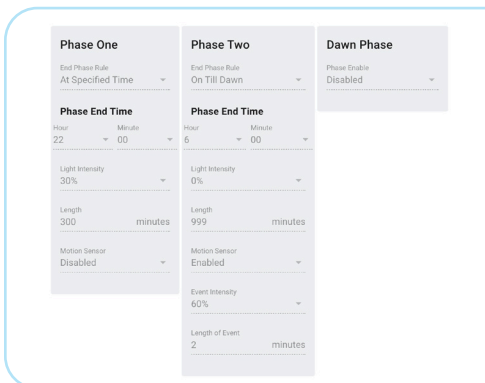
Phase One

End Phase Rule
At Specified Time

Phase End Time

Hour
22

Minute
00

Light Intensity
30%

Length
300 minutes

Motion Sensor
Disabled

Phase Two

End Phase Rule
On Till Dawn

Phase End Time

Hour
6

Minute
00

Light Intensity
0%

Length
999 minutes

Motion Sensor
Enabled

Event Intensity
60%

Length of Event
2 minutes

Dawn Phase

Phase Enable
Disabled